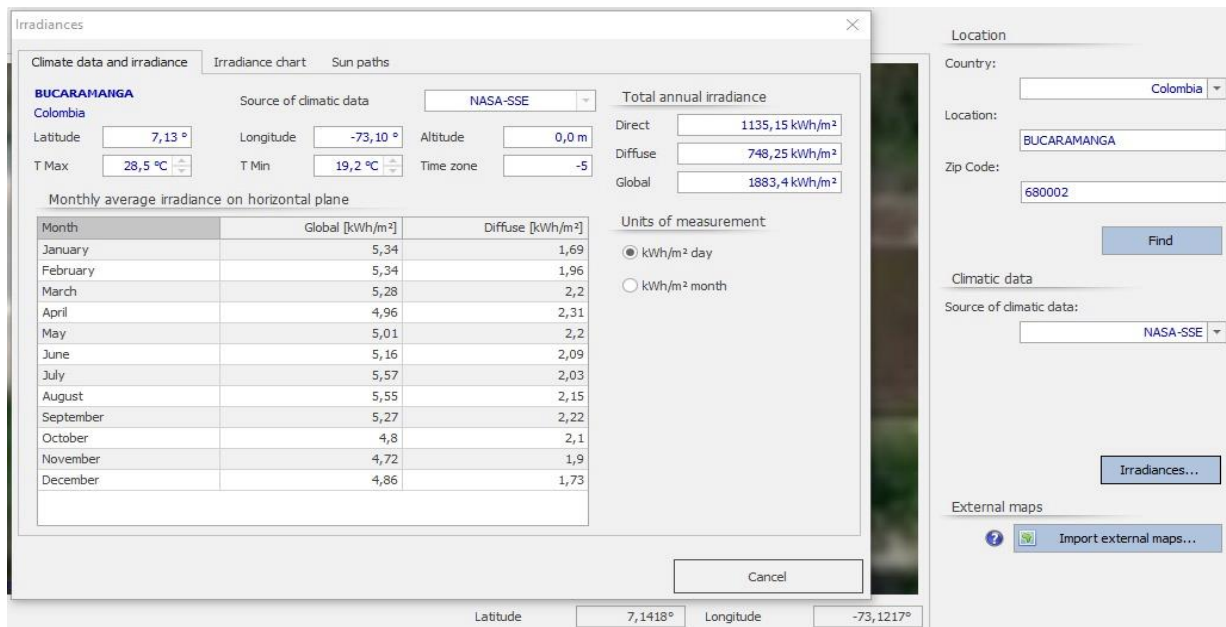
Irradiances

Climate data and irradiance | Irradiance chart | Sun paths

BUCARAMANGA
Colombia

Source of climatic data: NASA-SSE

Latitude 7,13 ° | Longitude -73,10 ° | Altitude 0,0 m
T Max 28,5 °C | T Min 19,2 °C | Time zone -5

Total annual irradiance
Direct 1135,15 kWh/m²
Diffuse 748,25 kWh/m²
Global 1883,4 kWh/m²

Monthly average irradiance on horizontal plane

| Month | Global [kWh/m²] | Diffuse [kWh/m²] |
|---|---|---|
| January | 5,34 | 1,69 |
| February | 5,34 | 1,96 |
| March | 5,28 | 2,2 |
| April | 4,96 | 2,31 |
| May | 5,01 | 2,2 |
| June | 5,16 | 2,09 |
| July | 5,57 | 2,03 |
| August | 5,55 | 2,15 |
| September | 5,27 | 2,22 |
| October | 4,8 | 2,1 |
| November | 4,72 | 1,9 |
| December | 4,86 | 1,73 |

Units of measurement
kWh/m² day
kWh/m² month

Cancel

Latitude 7,1418° Longitude -73,1217°

Location
Country:
Colombia
Location:
BUCARAMANGA
Zip Code:
680002
Find

Climatic data
Source of climatic data:
NASA-SSE

Irradiances...

External maps
Import external maps...